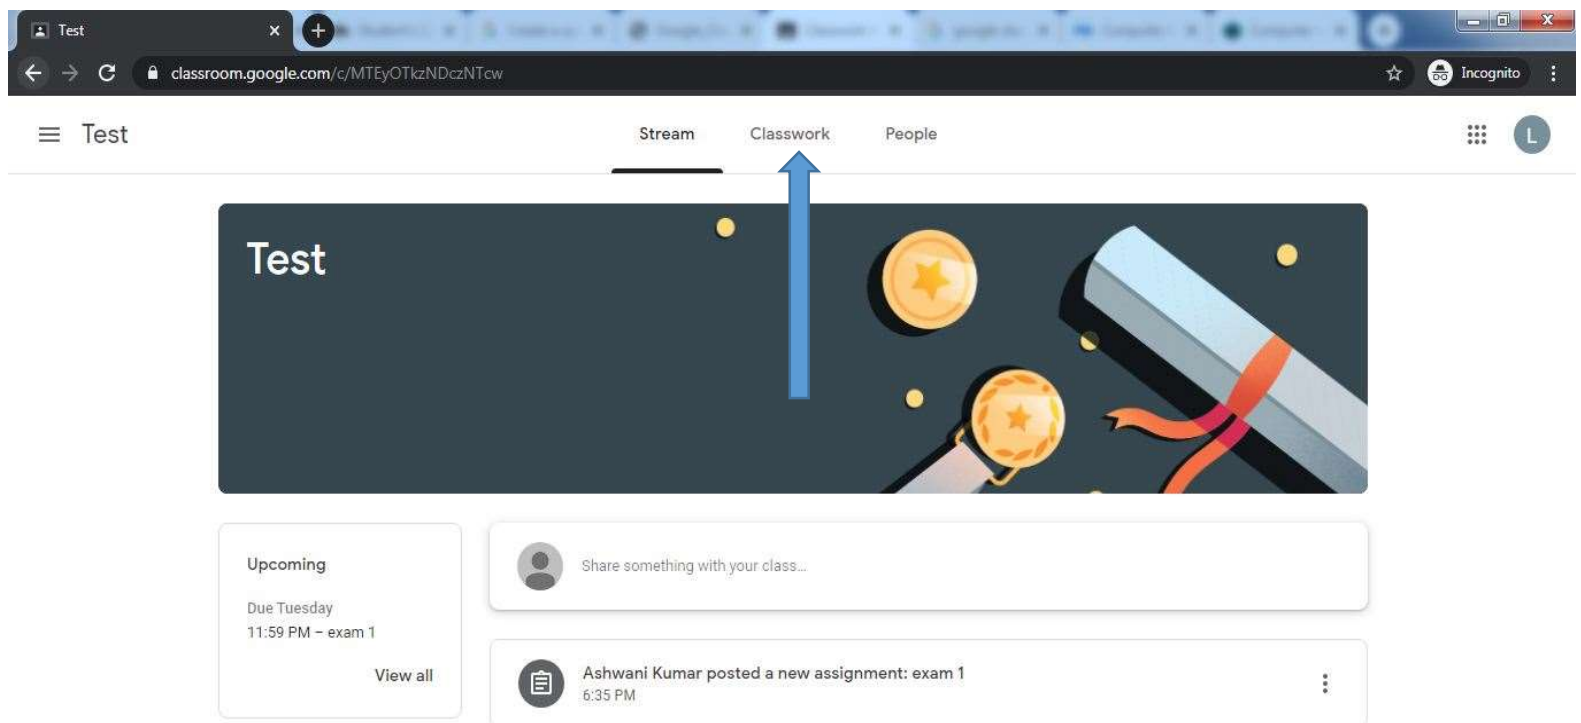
Test ×

classroom.google.com/c/MTEyOTkzNDczNTcw

Incognito

Test

Stream Classwork People

L

Test

Upcoming

Due Tuesday
11:59 PM – exam 1

View all

Share something with your class...

Ashwani Kumar posted a new assignment: exam 1
6:35 PM